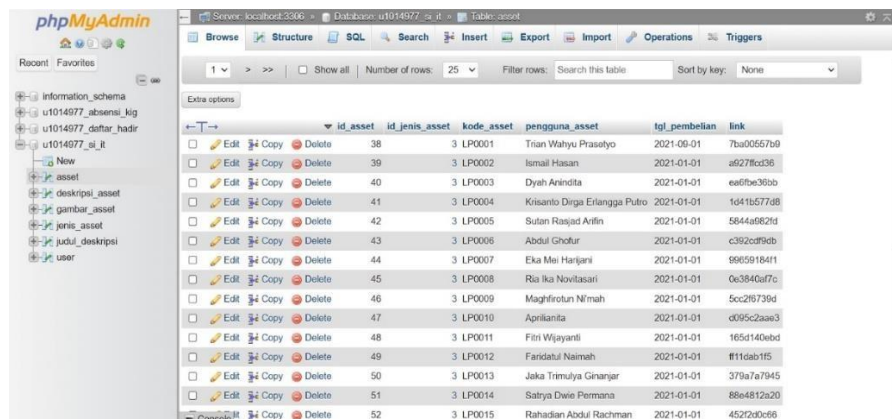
phpMyAdmin

Recent Favorites

information_schema
u1014977_absensi_kig
u1014977_daftar_hadir
u1014977_si_it
New
asset
deskripsi_asset
gambar_asset
jenis_asset
judul_deskripsi
user

Server: localhost:3306 » Database: u1014977_si_it » Table: asset

Browse Structure SQL Search Insert Export Import Operations Triggers

1 > >> Show all | Number of rows: 25 Filter rows: Search this table Sort by key: None

Extra options

| | | | | id_asset | id_jenis_asset | kode_asset | pengguna_asset | tgl_pembelian | link |
|---|---|---|---|---|---|---|---|---|---|
| | Edit | Copy | Delete | 38 | 3 | LP0001 | Trian Wahyu Prasetyo | 2021-09-01 | 7ba00557b9 |
| | Edit | Copy | Delete | 39 | 3 | LP0002 | Ismail Hasan | 2021-01-01 | a927ffcd36 |
| | Edit | Copy | Delete | 40 | 3 | LP0003 | Dyah Anindita | 2021-01-01 | ea6fbe36bb |
| | Edit | Copy | Delete | 41 | 3 | LP0004 | Krisanto Dirga Erlangga Putro | 2021-01-01 | 1d41b577d8 |
| | Edit | Copy | Delete | 42 | 3 | LP0005 | Sutan Rasjad Arifin | 2021-01-01 | 5844a982fd |
| | Edit | Copy | Delete | 43 | 3 | LP0006 | Abdul Ghofur | 2021-01-01 | c392cdf9db |
| | Edit | Copy | Delete | 44 | 3 | LP0007 | Eka Mei Harijani | 2021-01-01 | 99659184f1 |
| | Edit | Copy | Delete | 45 | 3 | LP0008 | Ria Ika Novitasari | 2021-01-01 | 0e3840af7c |
| | Edit | Copy | Delete | 46 | 3 | LP0009 | Maghfirotun Ni'mah | 2021-01-01 | 5cc2f6739d |
| | Edit | Copy | Delete | 47 | 3 | LP0010 | Aprilianita | 2021-01-01 | d095c2aae3 |
| | Edit | Copy | Delete | 48 | 3 | LP0011 | Fitri Wijayanti | 2021-01-01 | 165d140ebd |
| | Edit | Copy | Delete | 49 | 3 | LP0012 | Faridatul Naimah | 2021-01-01 | ff11dab1f5 |
| | Edit | Copy | Delete | 50 | 3 | LP0013 | Jaka Trimulya Ginanjar | 2021-01-01 | 379a7a7945 |
| | Edit | Copy | Delete | 51 | 3 | LP0014 | Satrya Dwie Permana | 2021-01-01 | 88e4812a20 |
| | Console | Copy | Delete | 52 | 3 | LP0015 | Rahadian Abdul Rachman | 2021-01-01 | 452f2d0c66 |